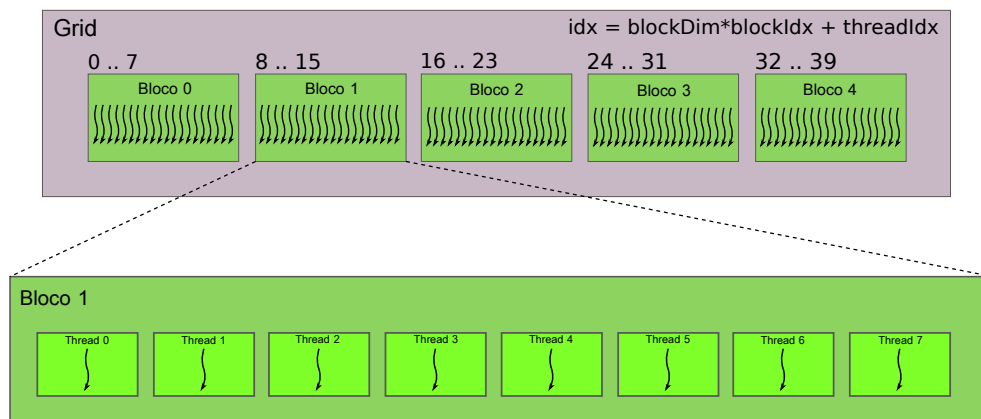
Grid

idx = blockDim*blockIdx + threadIdx

0 .. 7

Bloco 0

8 .. 15

Bloco 1

16 .. 23

Bloco 2

24 .. 31

Bloco 3

32 .. 39

Bloco 4

Bloco 1

Thread 0

Thread 1

Thread 2

Thread 3

Thread 4

Thread 5

Thread 6

Thread 7